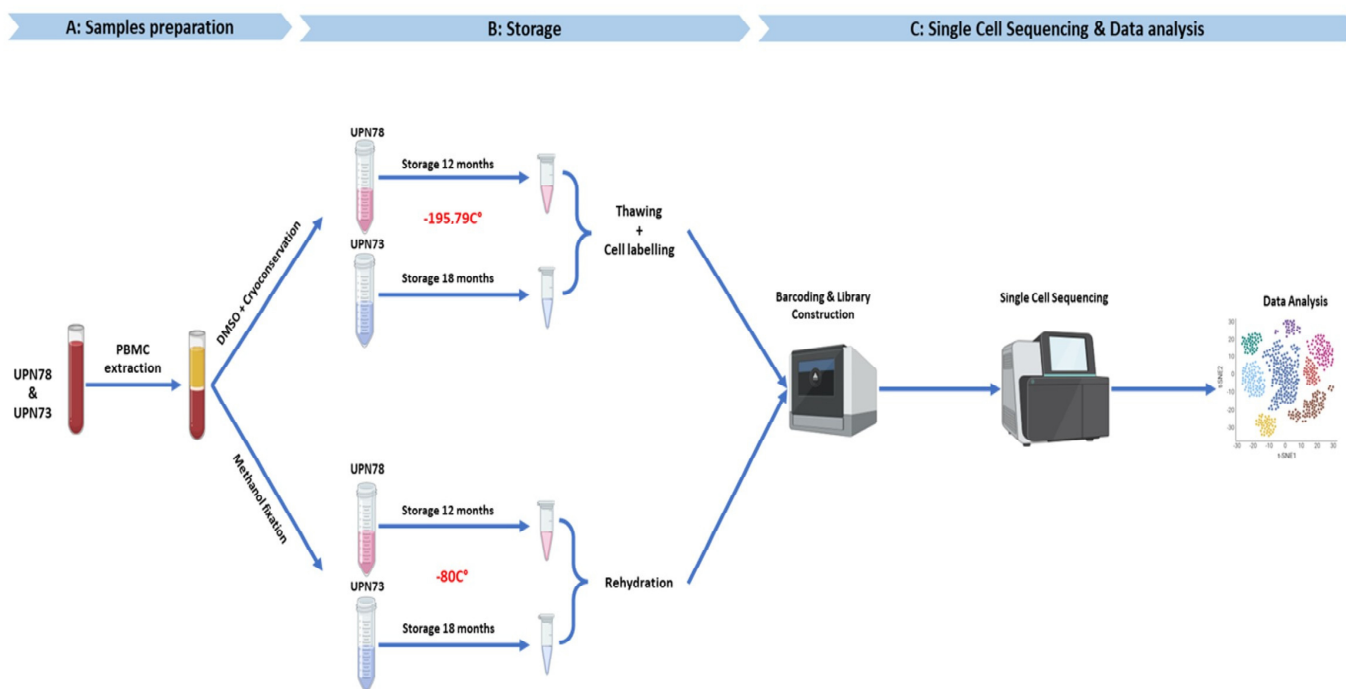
A: Samples preparation

B: Storage

C: Single Cell Sequencing & Data analysis

UPN78
&
UPN73

PBMC extraction

DMSO + Cryoconservation

Methanol fixation

UPN78

Storage 12 months

-195.79C°

UPN73

Storage 18 months

Thawing
+
Cell labelling

UPN78

Storage 12 months

-80C°

UPN73

Storage 18 months

Rehydration

Barcoding & Library Construction

Single Cell Sequencing

Data Analysis

t-SNE2

t-SNE1

30
20
10
0
-10
-20
-30

-30 -20 -10 0 10 20 30